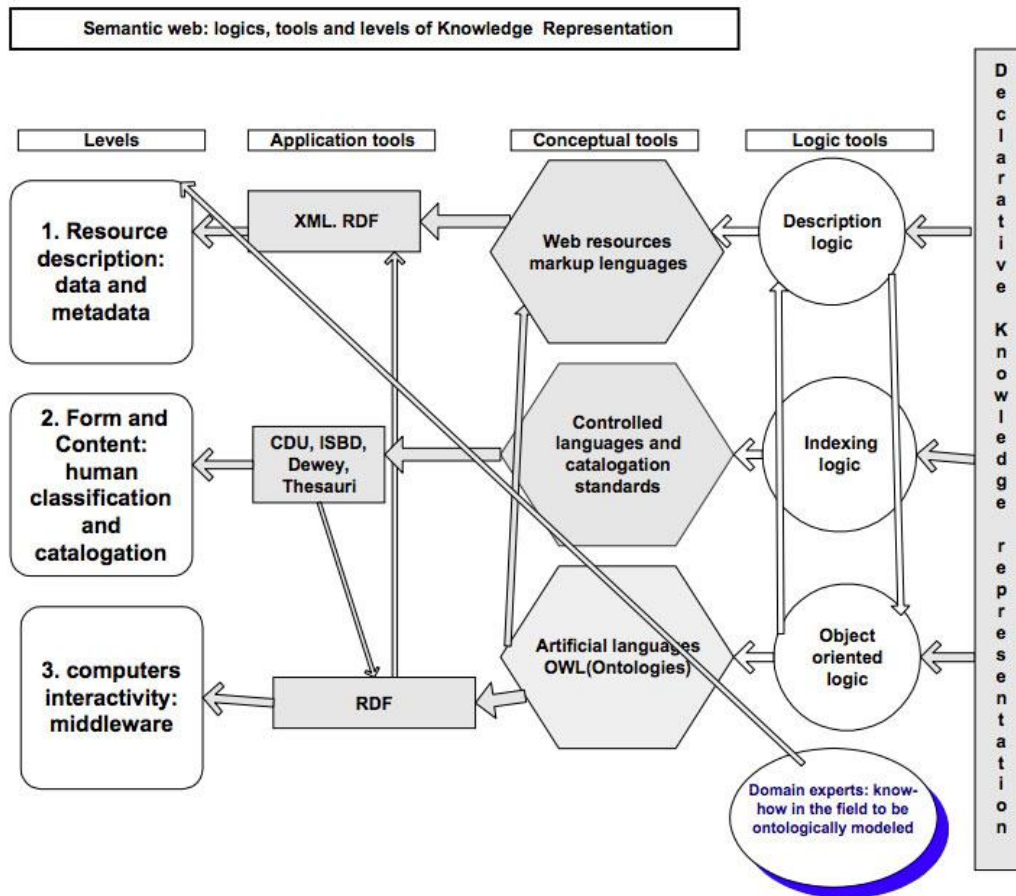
Semantic web: logics, tools and levels of Knowledge Representation

Levels

Application tools

Conceptual tools

Logic tools

Declarative Knowledge representation

1. Resource description: data and metadata

XML. RDF

Web resources markup lenguages

Description logic

2. Form and Content: human classification and catalogation

CDU, ISBD, Dewey, Thesauri

Controlled languages and catalogation standards

Indexing logic

3. computers interactivity: middleware

RDF

Artificial languages OWL(Ontologies)

Object oriented logic

Domain experts: know-how in the field to be ontologically modeled